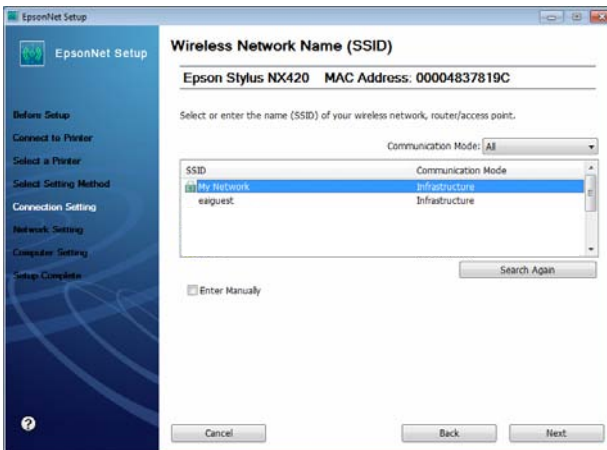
EpsonNet Setup

EpsonNet Setup

Before Setup
Connect to Printer
Select a Printer
Select Setting Method
Connection Setting
Network Setting
Computer Setting
Setup Complete

?

Wireless Network Name (SSID)

Epson Stylus NX420 MAC Address: 00004837819C

Select or enter the name (SSID) of your wireless network, router/access point.

Communication Mode: All

| SSID | Communication Mode |
|---|---|
| My Network | Infrastructure |
| eaiguest | Infrastructure |

Search Again

Enter Manually

Cancel

Back

Next